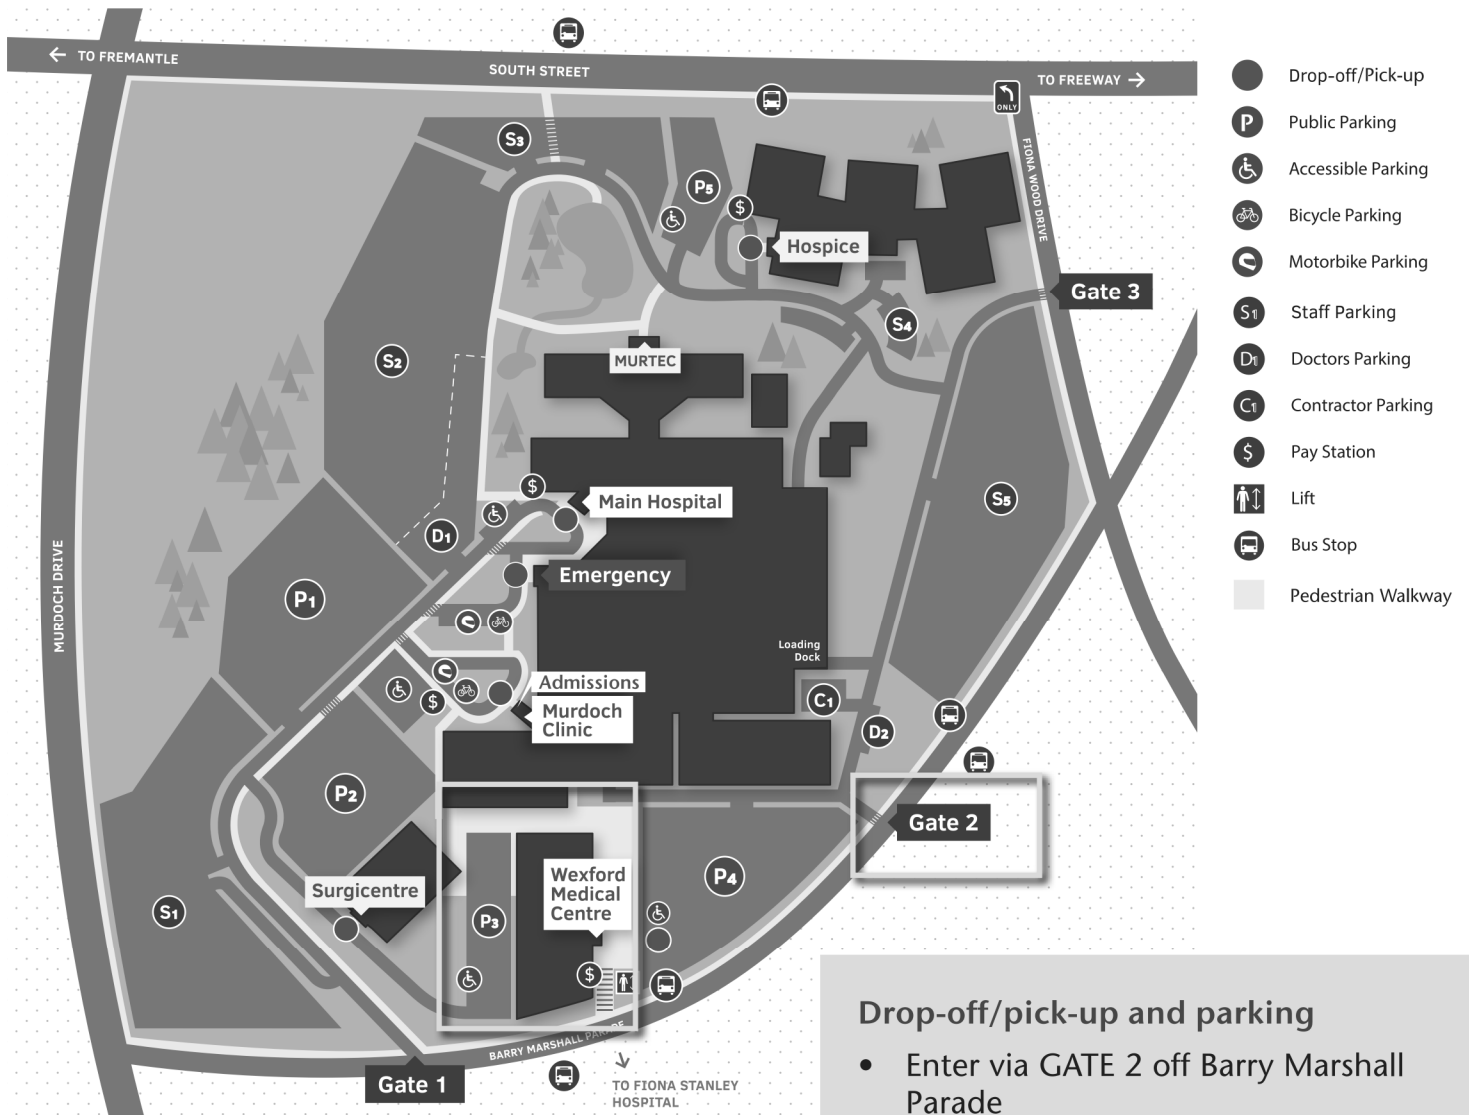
← TO FREMANTLE
SOUTH STREET
TO FREEWAY →
ONLY
FIONA WOOD DRIVE
MURDOCH DRIVE

S3
P5
Hospice
Gate 3
S4
S2
MURTEC
$
Main Hospital
D1
Emergency
P1
S5
Loading Dock
Admissions
Murdoch Clinic
C1
D2
P2
Gate 2
Surgicentre
Wexford Medical Centre
P4
S1
P3
$
BARRY MARSHALL PARADE
Gate 1
TO FIONA STANLEY HOSPITAL

Drop-off/Pick-up
Public Parking
Accessible Parking
Bicycle Parking
Motorbike Parking
Staff Parking
Doctors Parking
Contractor Parking
Pay Station
Lift
Bus Stop
Pedestrian Walkway

Drop-off/pick-up and parking
• Enter via GATE 2 off Barry Marshall Parade